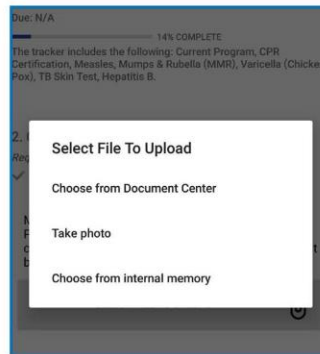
Due: N/A

14% COMPLETE

The tracker includes the following: Current Program, CPR Certification, Measles, Mumps & Rubella (MMR), Varicella (Chicke Pox), TB Skin Test, Hepatitis B.

2. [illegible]

Req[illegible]

Select File To Upload

Choose from Document Center

Take photo

Choose from internal memory